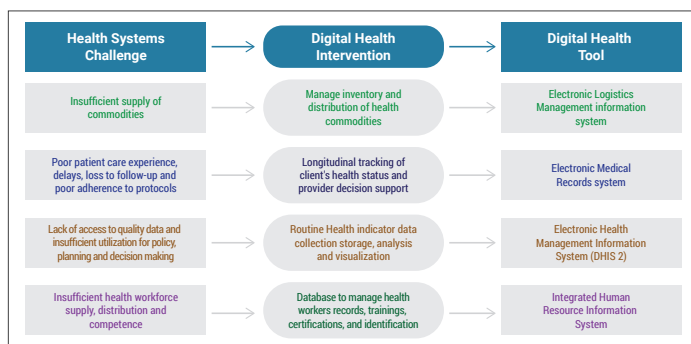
Health Systems Challenge

Digital Health Intervention

Digital Health Tool

Insufficient supply of commodities

Manage inventory and distribution of health commodities

Electronic Logistics Management information system

Poor patient care experience, delays, loss to follow-up and poor adherence to protocols

Longitudinal tracking of client's health status and provider decision support

Electronic Medical Records system

Lack of access to quality data and insufficient utilization for policy, planning and decision making

Routine Health indicator data collection storage, analysis and visualization

Electronic Health Management Information System (DHIS 2)

Insufficient health workforce supply, distribution and competence

Database to manage health workers records, trainings, certifications, and identification

Integrated Human Resource Information System